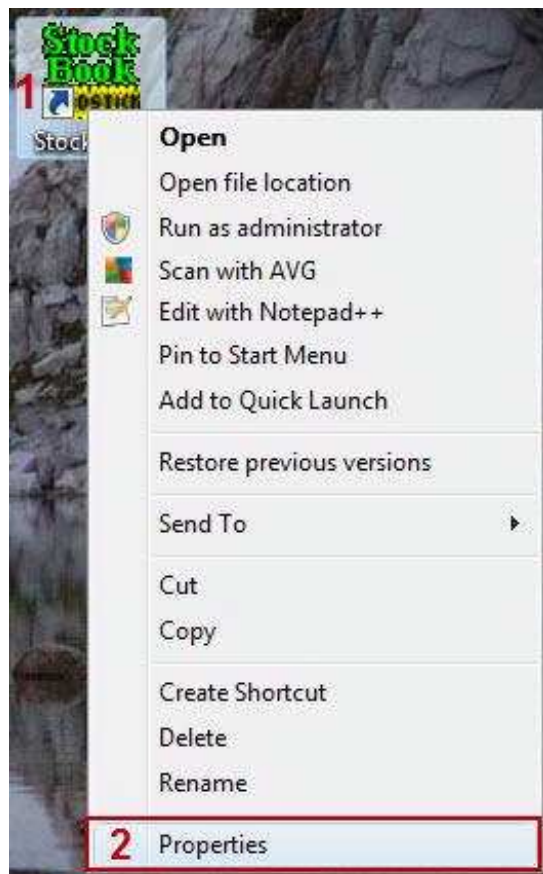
Stock Book
POSTICK

1

Stock

Open
Open file location
Run as administrator
Scan with AVG
Edit with Notepad++
Pin to Start Menu
Add to Quick Launch

Restore previous versions

Send To

Cut
Copy

Create Shortcut
Delete
Rename

2 Properties